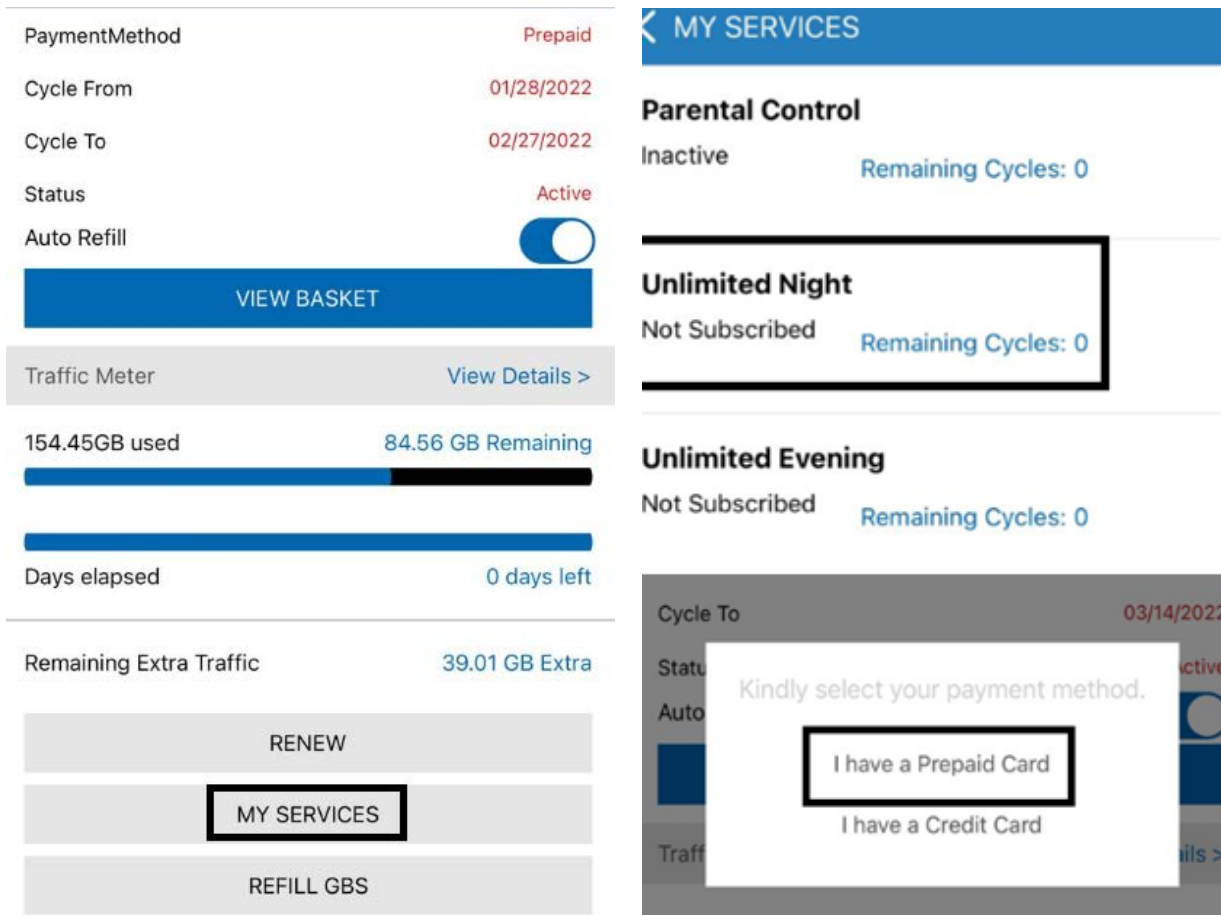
PaymentMethod Prepaid

Cycle From 01/28/2022

Cycle To 02/27/2022

Status Active

Auto Refill

VIEW BASKET

Traffic Meter View Details >

154.45GB used 84.56 GB Remaining

Days elapsed 0 days left

Remaining Extra Traffic 39.01 GB Extra

RENEW

MY SERVICES

REFILL GBS

< MY SERVICES

Parental Control

Inactive Remaining Cycles: 0

Unlimited Night

Not Subscribed Remaining Cycles: 0

Unlimited Evening

Not Subscribed Remaining Cycles: 0

Cycle To 03/14/202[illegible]

Statu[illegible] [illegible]ctive

Auto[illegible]

Kindly select your payment method.

I have a Prepaid Card

I have a Credit Card

Traff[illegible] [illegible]ils >